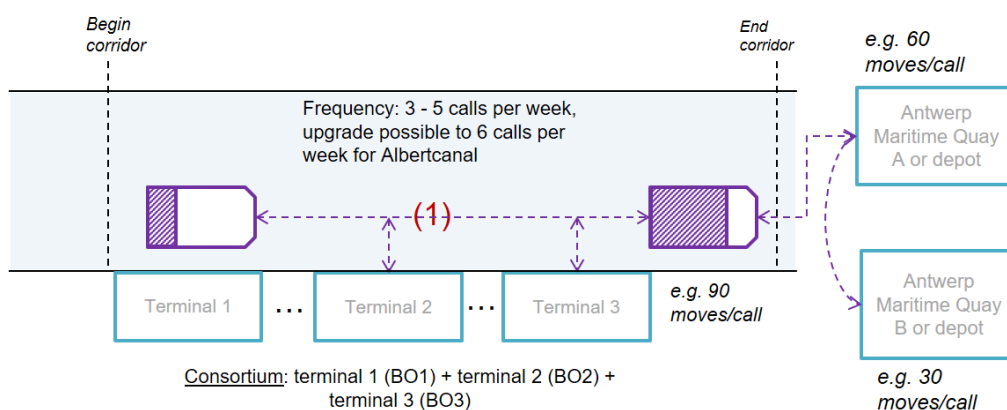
Begin corridor

End corridor

e.g. 60 moves/call

Frequency: 3 - 5 calls per week, upgrade possible to 6 calls per week for Albertcanal

Antwerp Maritime Quay A or depot

(1)

Terminal 1 ... Terminal 2 ... Terminal 3

e.g. 90 moves/call

Antwerp Maritime Quay B or depot

Consortium: terminal 1 (BO1) + terminal 2 (BO2) + terminal 3 (BO3)

e.g. 30 moves/call